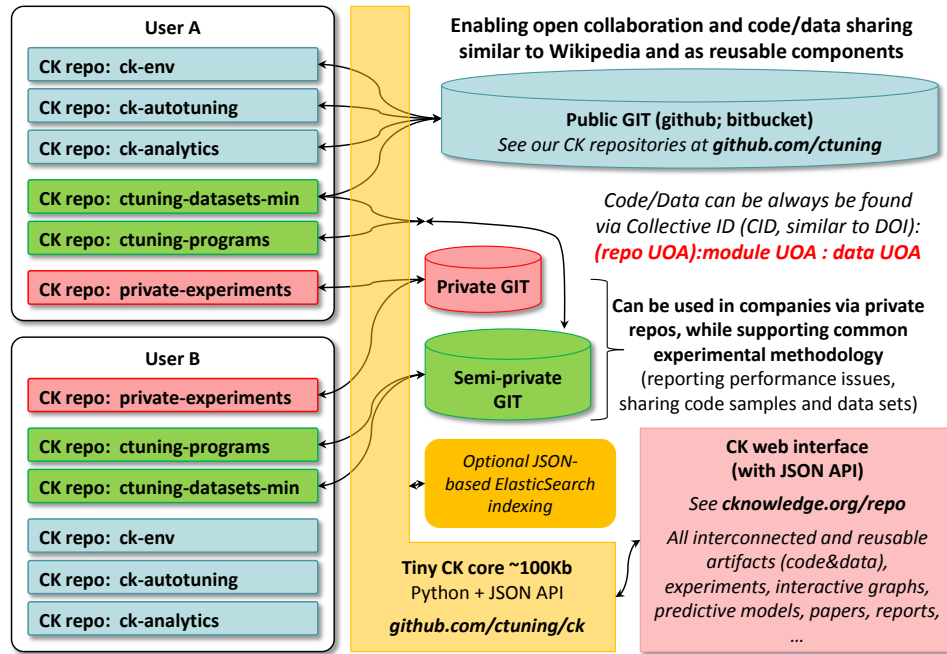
User A

CK repo: ck-env

CK repo: ck-autotuning

CK repo: ck-analytics

CK repo: ctuning-datasets-min

CK repo: ctuning-programs

CK repo: private-experiments

User B

CK repo: private-experiments

CK repo: ctuning-programs

CK repo: ctuning-datasets-min

CK repo: ck-env

CK repo: ck-autotuning

CK repo: ck-analytics

Enabling open collaboration and code/data sharing similar to Wikipedia and as reusable components

Public GIT (github; bitbucket)
See our CK repositories at github.com/ctuning

Code/Data can be always be found via Collective ID (CID, similar to DOI):
(repo UOA):module UOA : data UOA

Private GIT

Semi-private GIT

Can be used in companies via private repos, while supporting common experimental methodology
(reporting performance issues, sharing code samples and data sets)

Optional JSON-based ElasticSearch indexing

CK web interface (with JSON API)

See cknowledge.org/repo

All interconnected and reusable artifacts (code&data), experiments, interactive graphs, predictive models, papers, reports, …

Tiny CK core ~100Kb
Python + JSON API
github.com/ctuning/ck